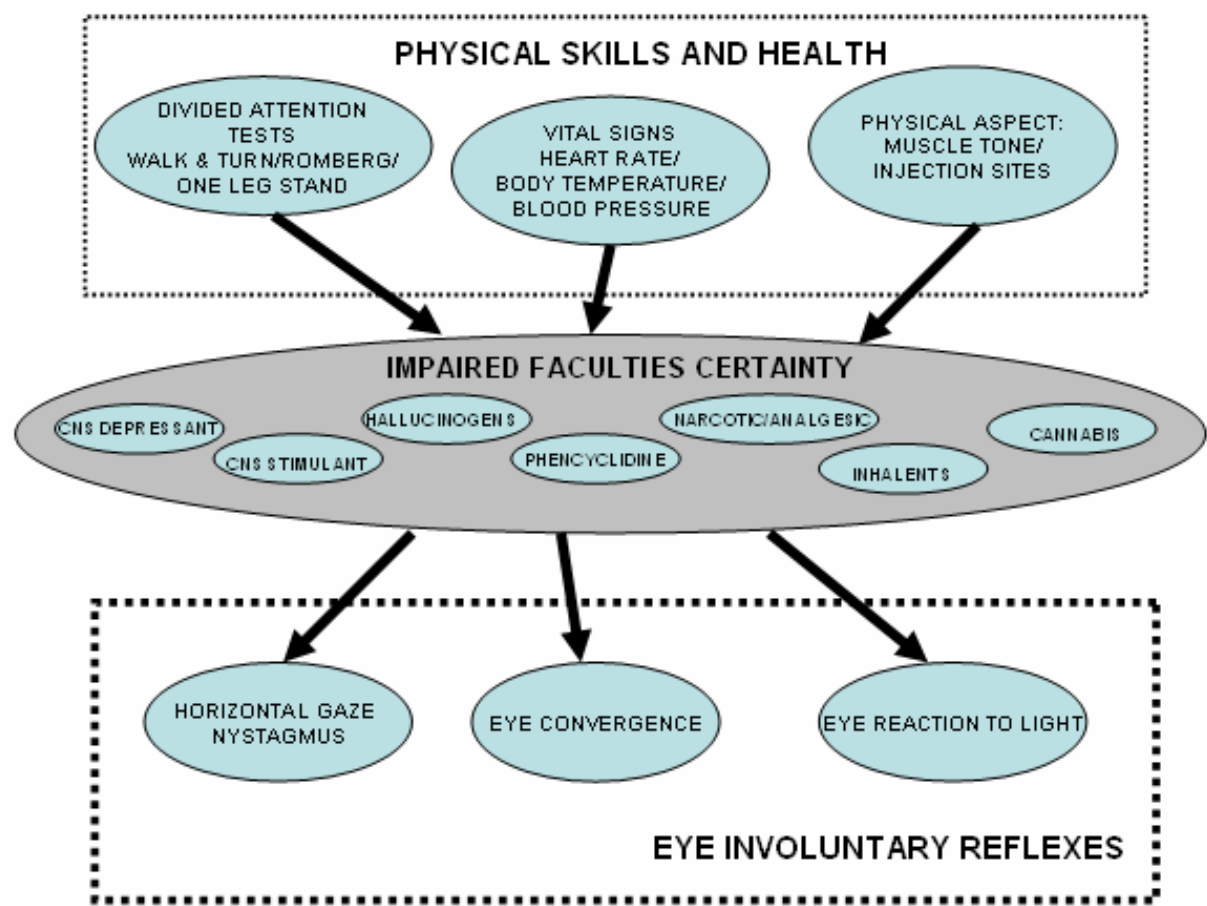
PHYSICAL SKILLS AND HEALTH

DIVIDED ATTENTION TESTS WALK & TURN/ROMBERG/ ONE LEG STAND

VITAL SIGNS HEART RATE/ BODY TEMPERATURE/ BLOOD PRESSURE

PHYSICAL ASPECT: MUSCLE TONE/ INJECTION SITES

IMPAIRED FACULTIES CERTAINTY

CNS DEPRESSANT

CNS STIMULANT

HALLUCINOGENS

PHENCYCLIDINE

NARCOTIC/ANALGESIC

INHALENTS

CANNABIS

HORIZONTAL GAZE NYSTAGMUS

EYE CONVERGENCE

EYE REACTION TO LIGHT

EYE INVOLUNTARY REFLEXES